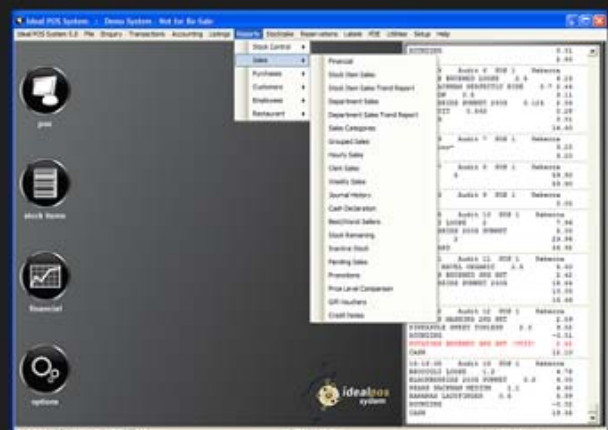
Ideal POS System :: Demo System - Not for Re-Sale

IdealPOS System 5.0 File Enquiry Transactions Accounting Listings Reports Stocktake Reservations Labels PDE Utilities Setup Help

Stock Control
Sales
Purchases
Customers
Employees
Restaurant

Financial
Stock Item Sales
Stock Item Sales Trend Report
Department Sales
Department Sales Trend Report
Sales Categories
Grouped Sales
Hourly Sales
Clerk Sales
Weekly Sales
Journal History
Cash Declaration
Best/Worst Sellers
Stock Remaining
Inactive Stock
Pending Sales
Promotions
Price Level Comparison
Gift Vouchers
Credit Notes

pos
stock items
financial
options

idealpos system

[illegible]